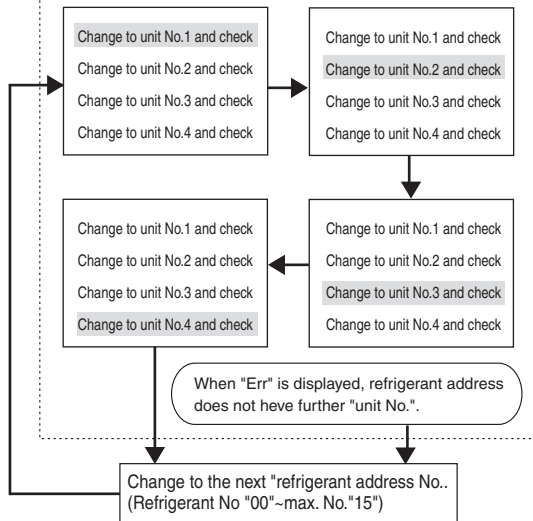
Change to unit No.1 and check
Change to unit No.2 and check
Change to unit No.3 and check
Change to unit No.4 and check

Change to unit No.1 and check
Change to unit No.2 and check
Change to unit No.3 and check
Change to unit No.4 and check

Change to unit No.1 and check
Change to unit No.2 and check
Change to unit No.3 and check
Change to unit No.4 and check

Change to unit No.1 and check
Change to unit No.2 and check
Change to unit No.3 and check
Change to unit No.4 and check

When "Err" is displayed, refrigerant address does not heve further "unit No.".

Change to the next "refrigerant address No..
(Refrigerant No "00"~max. No."15")